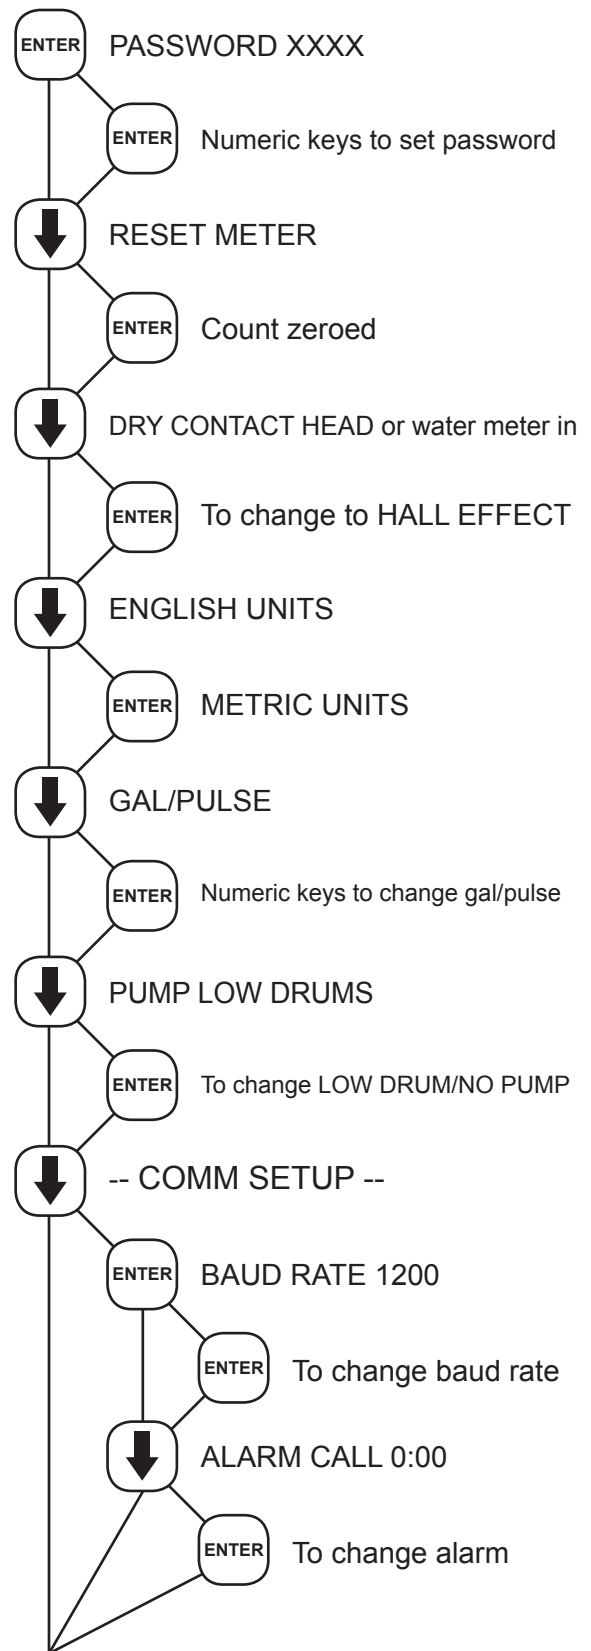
ENTER PASSWORD XXXX

ENTER Numeric keys to set password

RESET METER

ENTER Count zeroed

DRY CONTACT HEAD or water meter in

ENTER To change to HALL EFFECT

ENGLISH UNITS

ENTER METRIC UNITS

GAL/PULSE

ENTER Numeric keys to change gal/pulse

PUMP LOW DRUMS

ENTER To change LOW DRUM/NO PUMP

-- COMM SETUP --

ENTER BAUD RATE 1200

ENTER To change baud rate

ALARM CALL 0:00

ENTER To change alarm